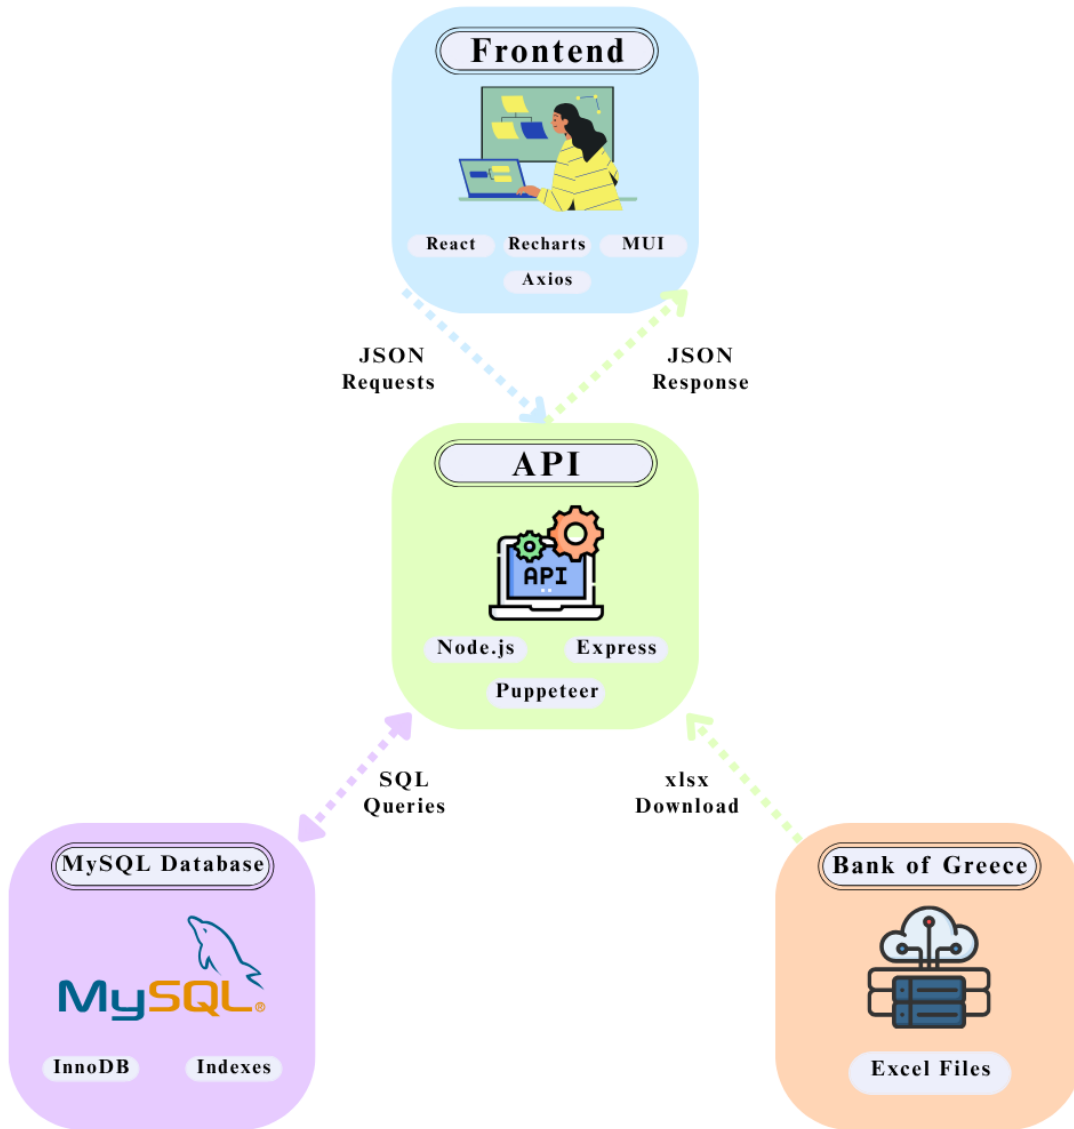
Frontend

React Recharts MUI

Axios

JSON Requests

JSON Response

API

API

Node.js Express

Puppeteer

SQL Queries

xlsx Download

MySQL Database

MySQL®

InnoDB Indexes

Bank of Greece

Excel Files